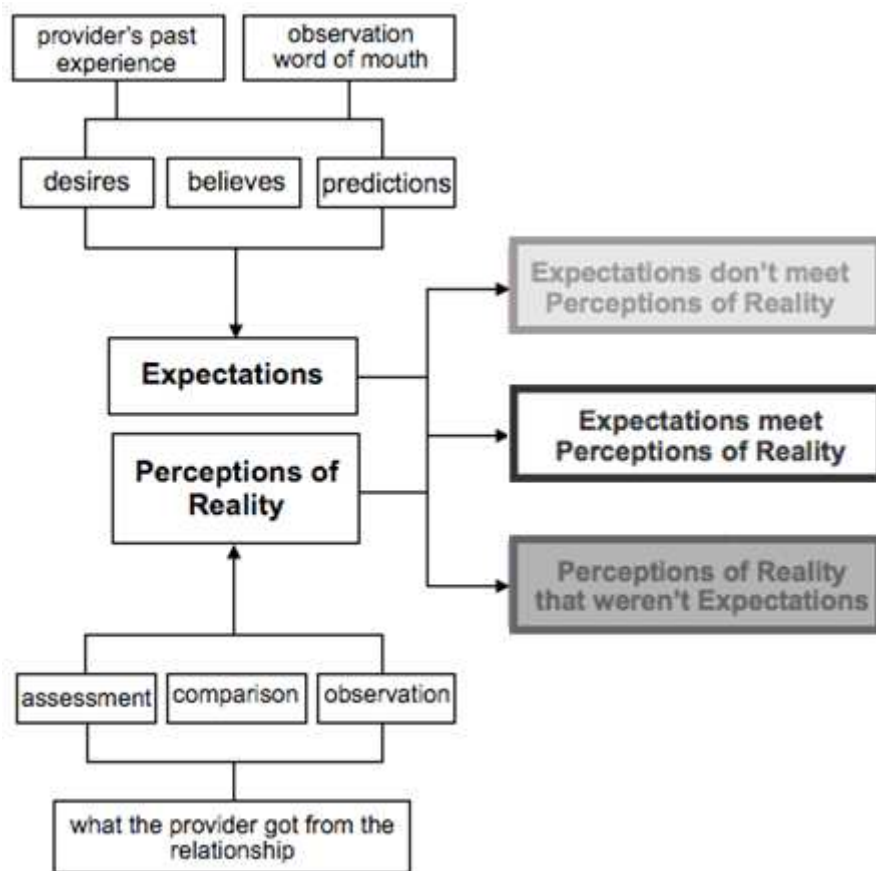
provider's past experience

observation word of mouth

desires

believes

predictions

Expectations

Perceptions of Reality

Expectations don't meet Perceptions of Reality

Expectations meet Perceptions of Reality

Perceptions of Reality that weren't Expectations

assessment

comparison

observation

what the provider got from the relationship